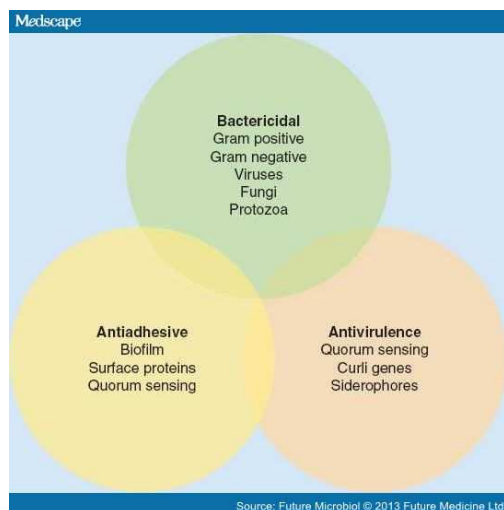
Medscape

Bactericidal
Gram positive
Gram negative
Viruses
Fungi
Protozoa

Antiadhesive
Biofilm
Surface proteins
Quorum sensing

Antivirulence
Quorum sensing
Curli genes
Siderophores

Source: Future Microbiol © 2013 Future Medicine Ltd